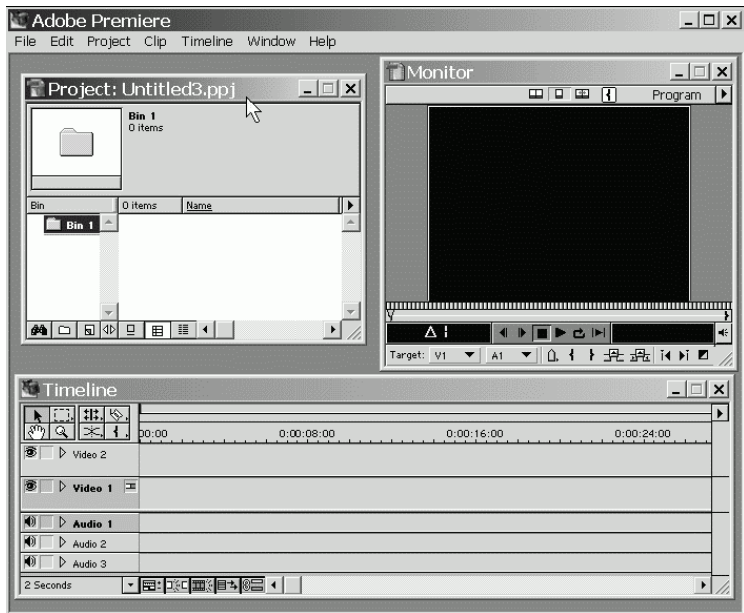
Adobe Premiere
File Edit Project Clip Timeline Window Help

Project: Untitled3.ppj
Bin 1
0 items
Bin
0 items
Name
Bin 1

Monitor
Program
Δ
Target: V1 A1

Timeline
00:00
0:00:08:00
0:00:16:00
0:00:24:00
Video 2
Video 1
Audio 1
Audio 2
Audio 3
2 Seconds